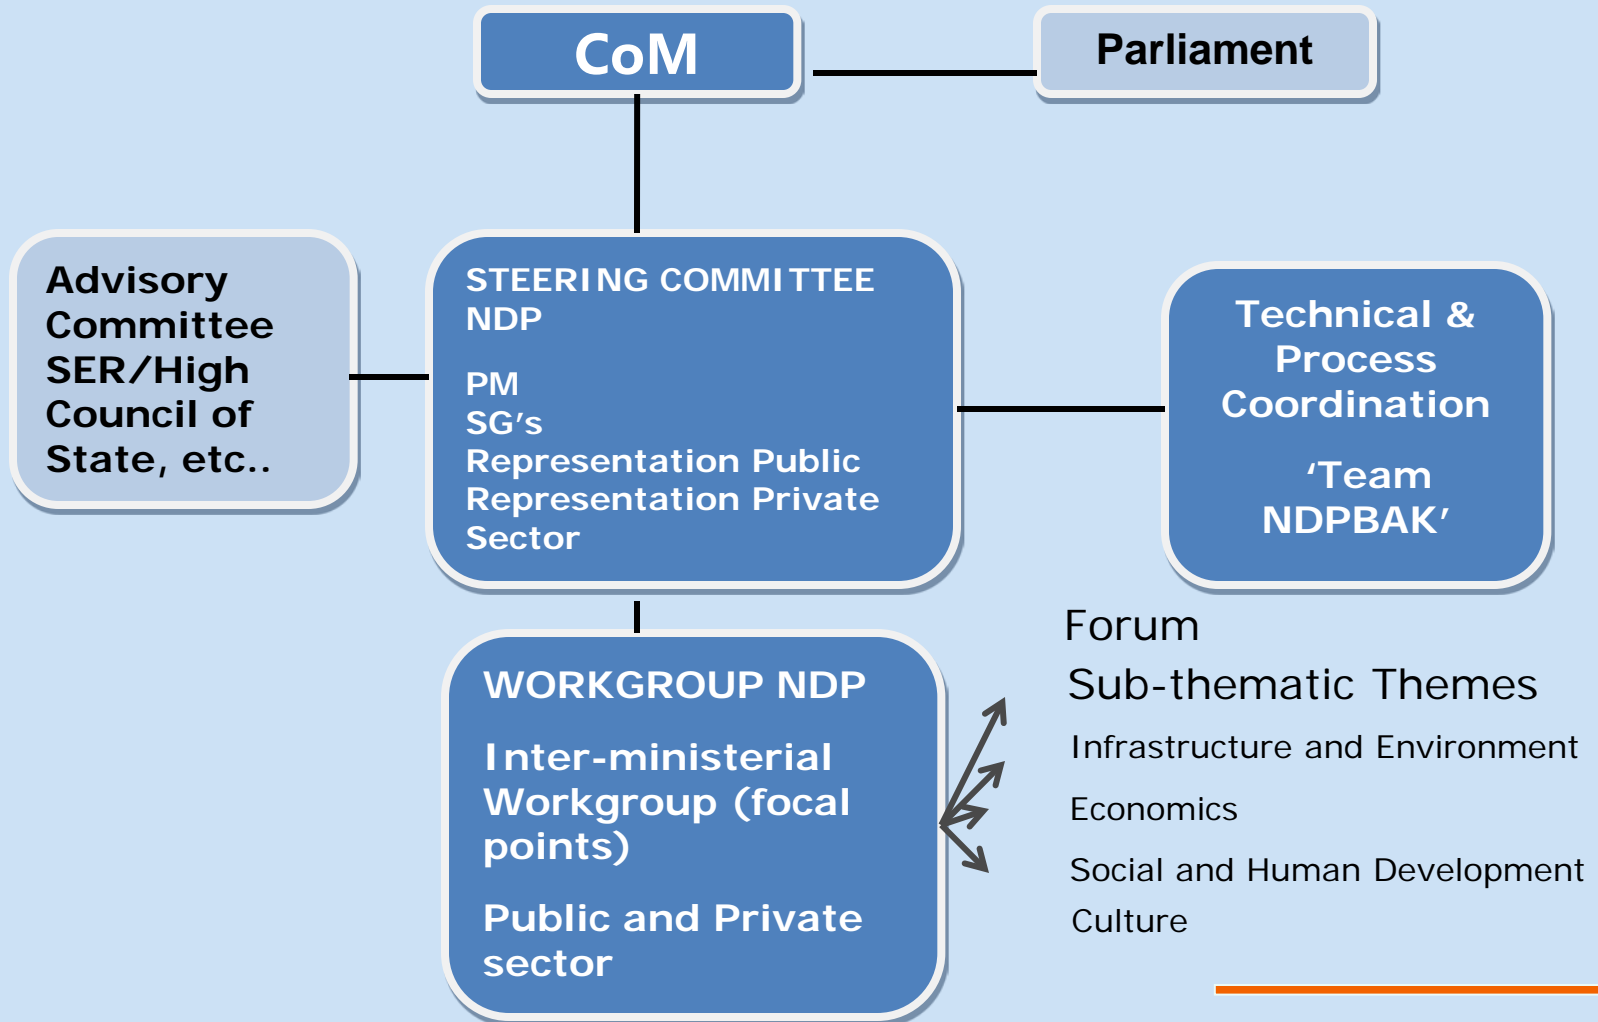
CoM

Parliament

Advisory Committee SER/High Council of State, etc..

STEERING COMMITTEE NDP

PM
SG's
Representation Public
Representation Private Sector

Technical & Process Coordination

'Team NDPBAK'

WORKGROUP NDP

Inter-ministerial Workgroup (focal points)

Public and Private sector

Forum

Sub-thematic Themes

Infrastructure and Environment

Economics

Social and Human Development

Culture